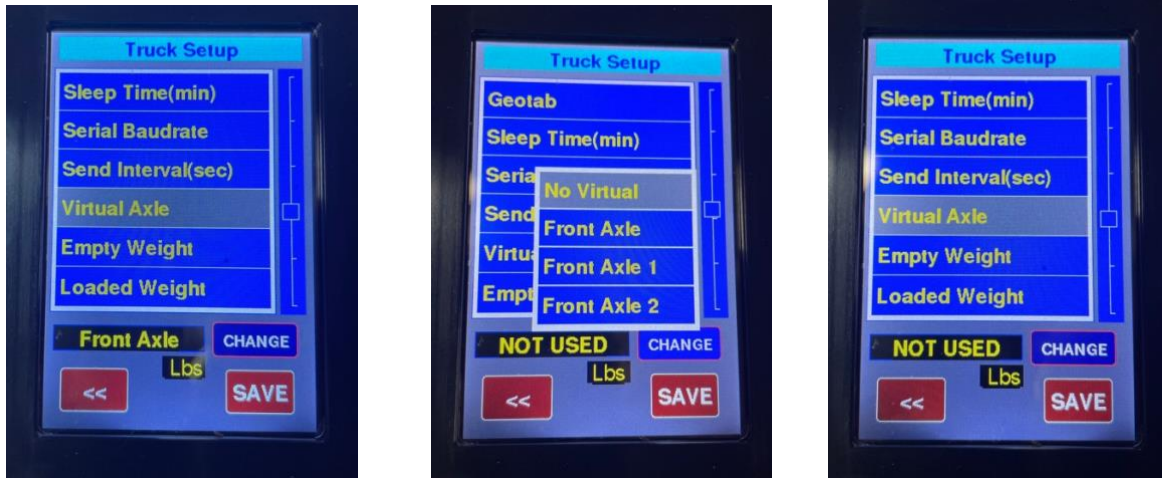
Truck Setup

Sleep Time(min)
Serial Baudrate
Send Interval(sec)
Virtual Axle
Empty Weight
Loaded Weight

Front Axle
CHANGE
Lbs
<<
SAVE

Truck Setup

Geotab
Sleep Time(min)
Seria
Send
Virtu
Empt
No Virtual
Front Axle
Front Axle 1
Front Axle 2

NOT USED
CHANGE
Lbs
<<
SAVE

Truck Setup

Sleep Time(min)
Serial Baudrate
Send Interval(sec)
Virtual Axle
Empty Weight
Loaded Weight

NOT USED
CHANGE
Lbs
<<
SAVE